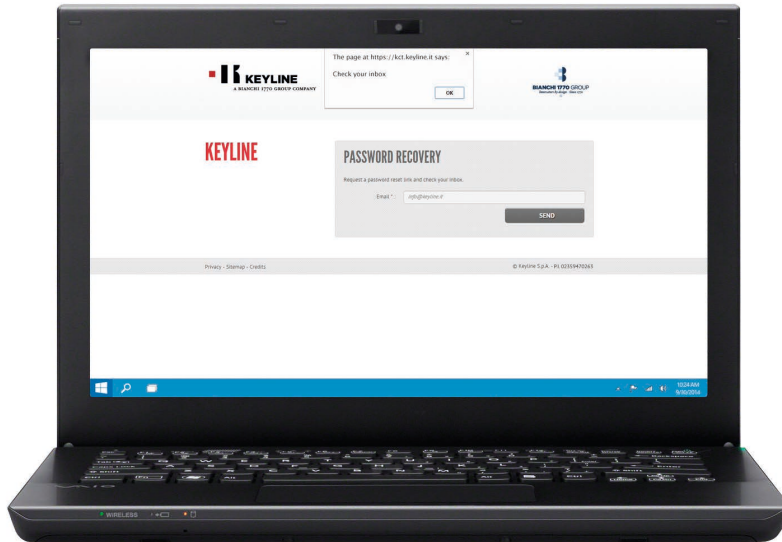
KEYLINE
A BIANCHI 1770 GROUP COMPANY

The page at https://kcl.keyline.it says:

Check your inbox

OK

×

BIANCHI 1770 GROUP

KEYLINE

PASSWORD RECOVERY

Request a password reset link and check your inbox.

Email *: info@keyline.it

SEND

Privacy - Sitemap - Credits

© Keyline S.p.A. - P.I. 02359470263

10:24 AM
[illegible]

WIRELESS